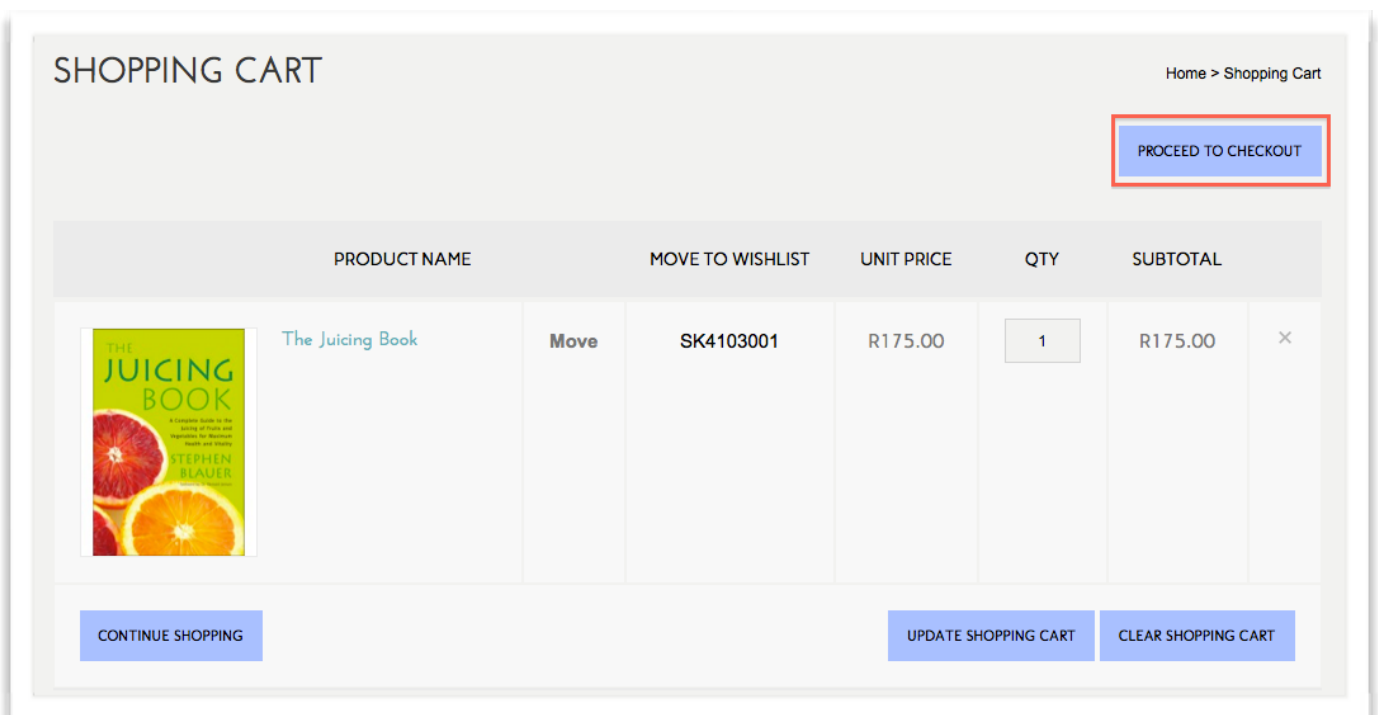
SHOPPING CART

Home > Shopping Cart

PROCEED TO CHECKOUT

| | PRODUCT NAME | MOVE TO WISHLIST | UNIT PRICE | QTY | SUBTOTAL | |
|---|---|---|---|---|---|---|
| THE JUICING BOOK A Complete Guide to the Juicing of Fruits and Vegetables for Maximum Health and Vitality STEPHEN BLAUER | The Juicing Book | Move | SK4103001 | R175.00 | 1 | R175.00 | × |

CONTINUE SHOPPING

UPDATE SHOPPING CART

CLEAR SHOPPING CART